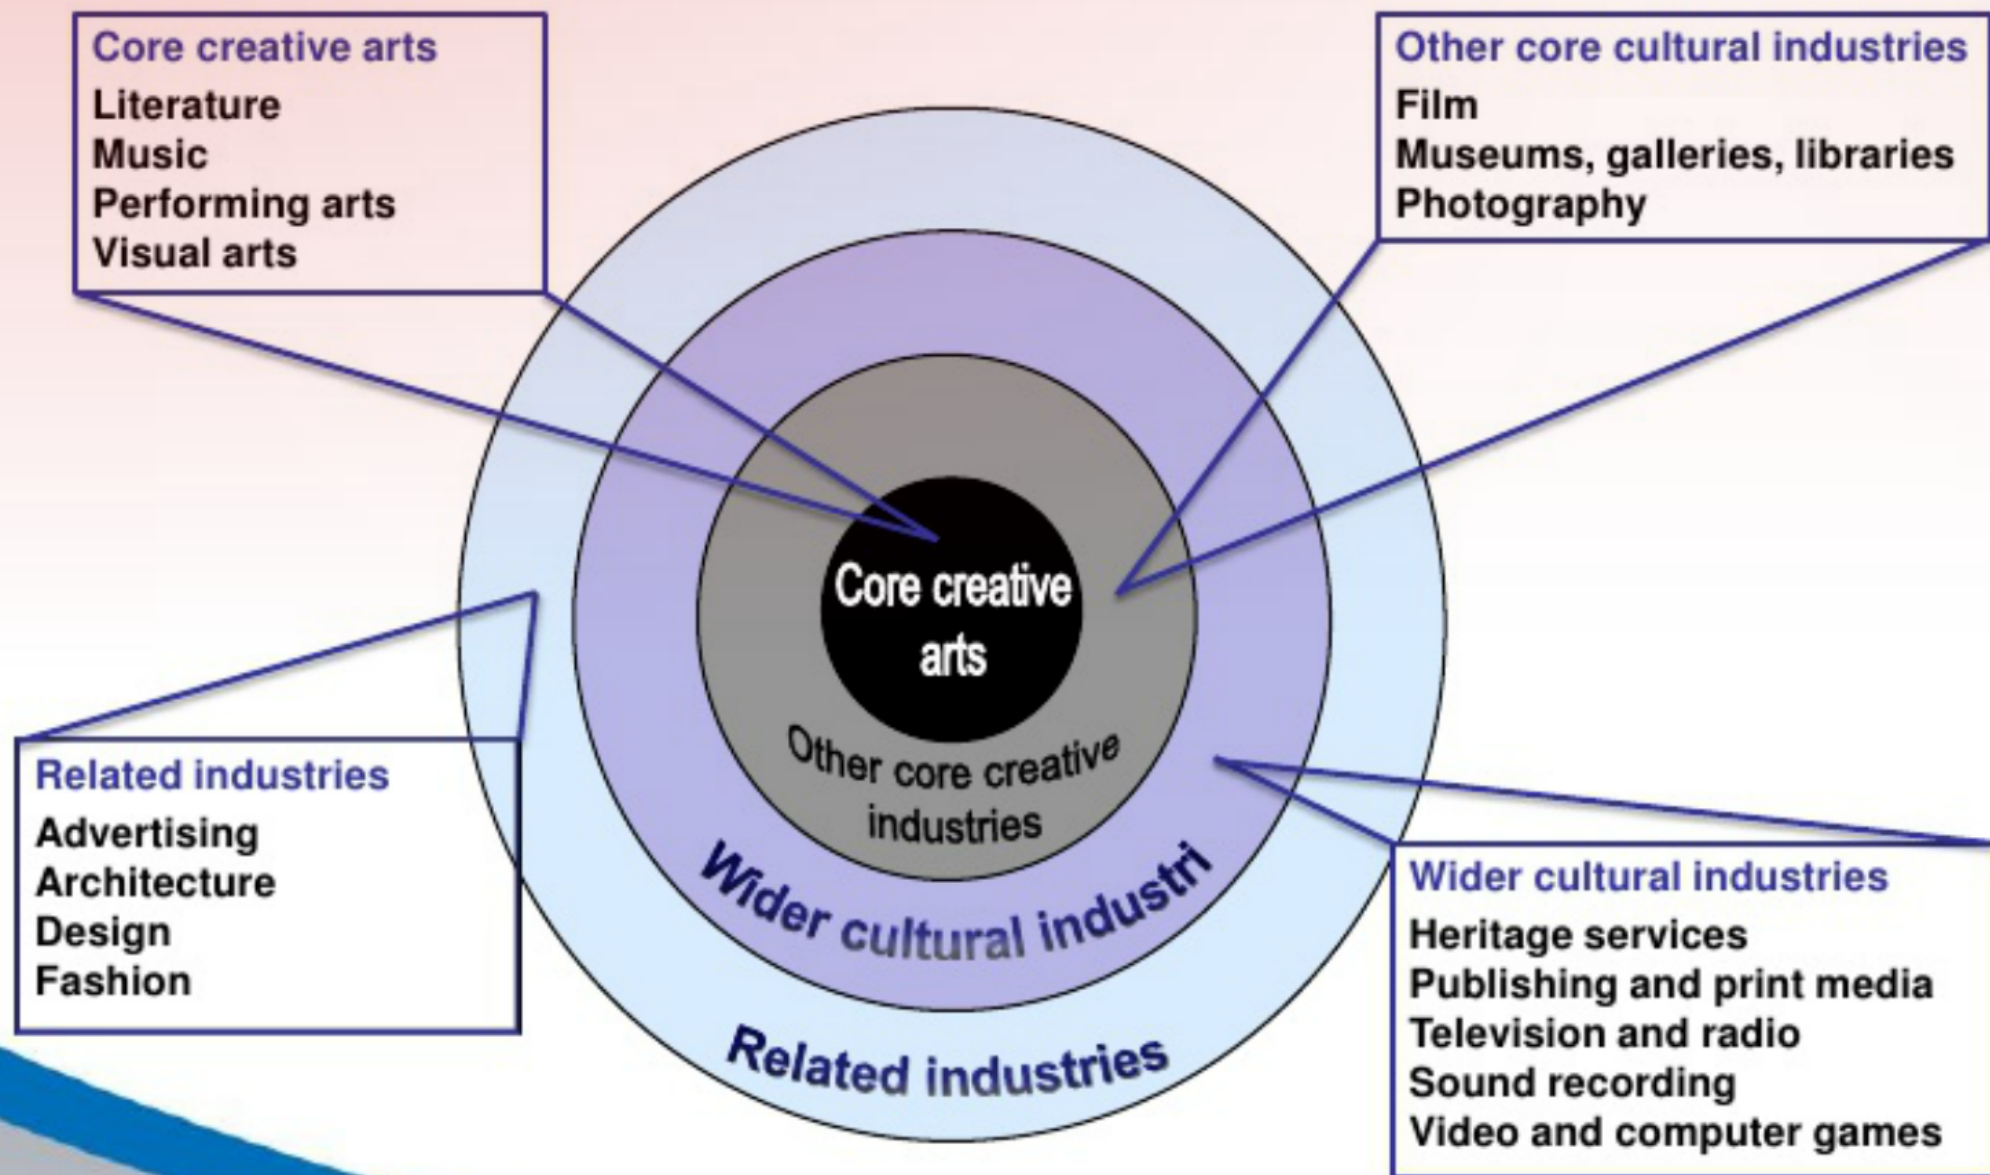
Core creative arts
Literature
Music
Performing arts
Visual arts

Other core cultural industries
Film
Museums, galleries, libraries
Photography

Core creative arts

Other core creative industries

Wider cultural industri

Related industries

Related industries
Advertising
Architecture
Design
Fashion

Wider cultural industries
Heritage services
Publishing and print media
Television and radio
Sound recording
Video and computer games